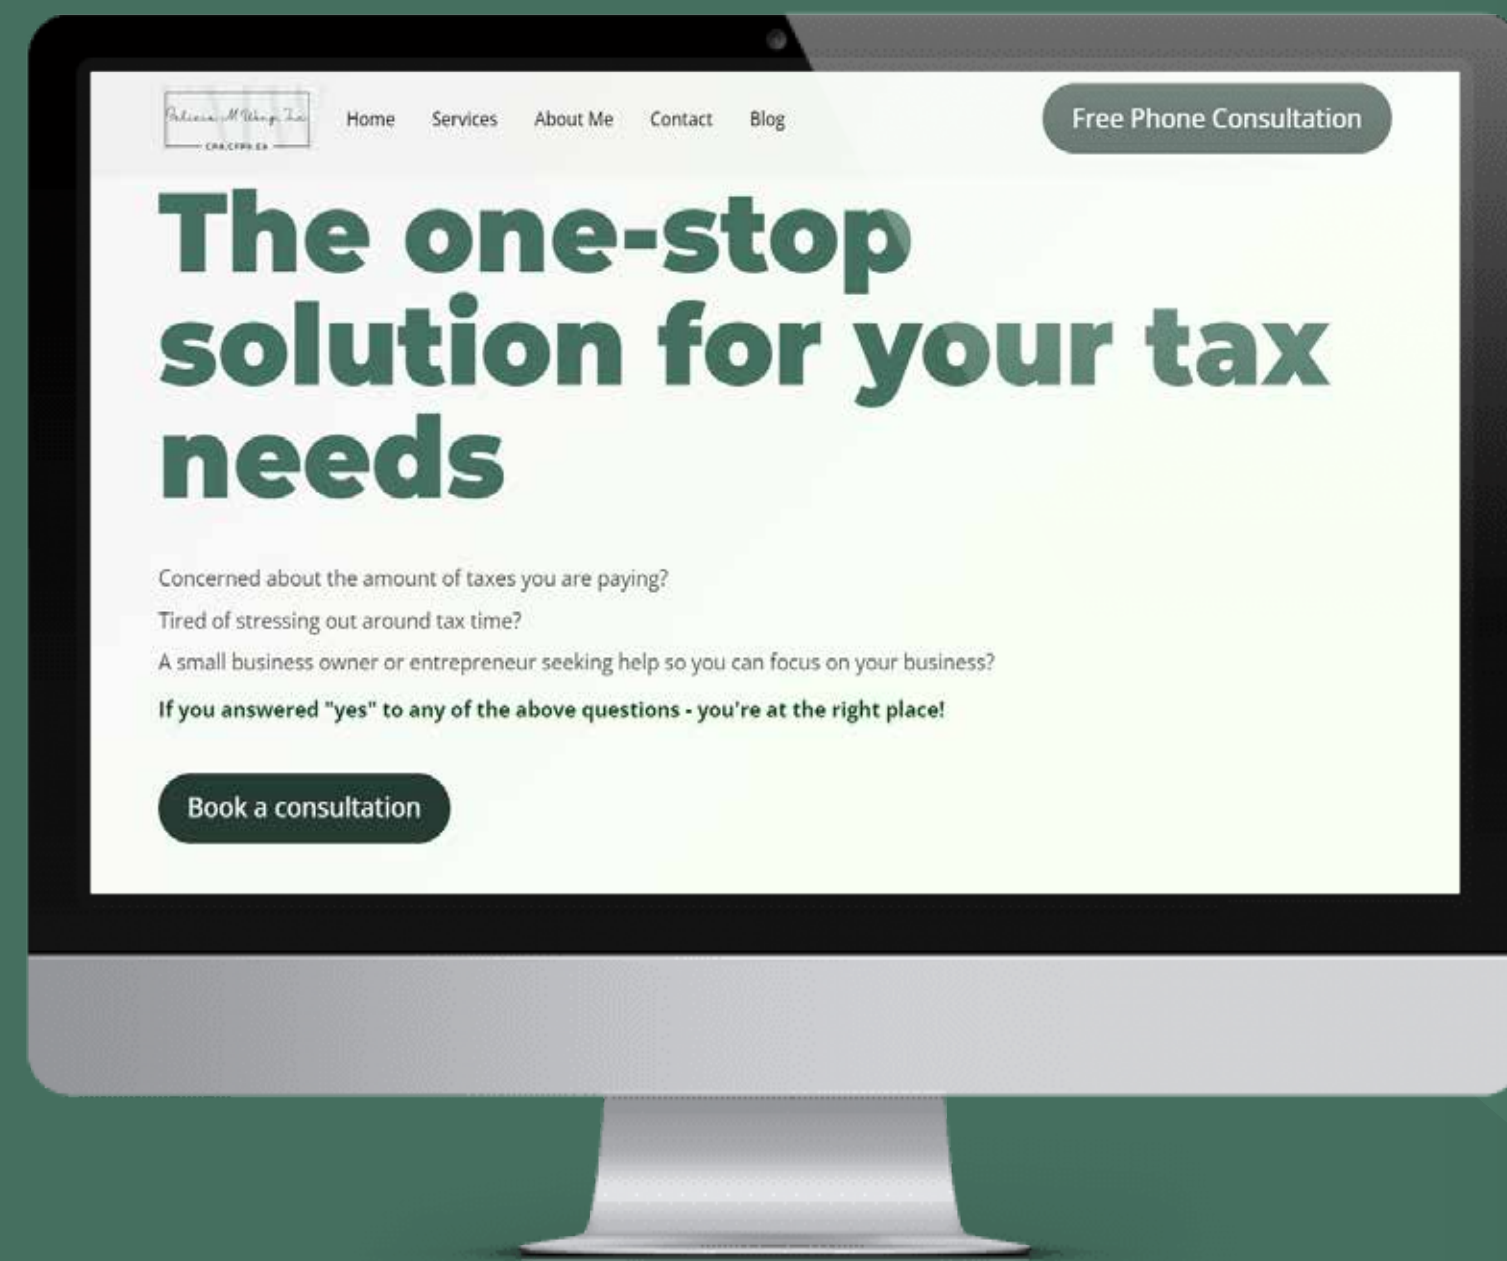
Patricia M Wong Inc
CPA CFP® CA

Home Services About Me Contact Blog

Free Phone Consultation

The one-stop solution for your tax needs

Concerned about the amount of taxes you are paying?

Tired of stressing out around tax time?

A small business owner or entrepreneur seeking help so you can focus on your business?

If you answered "yes" to any of the above questions - you're at the right place!

Book a consultation